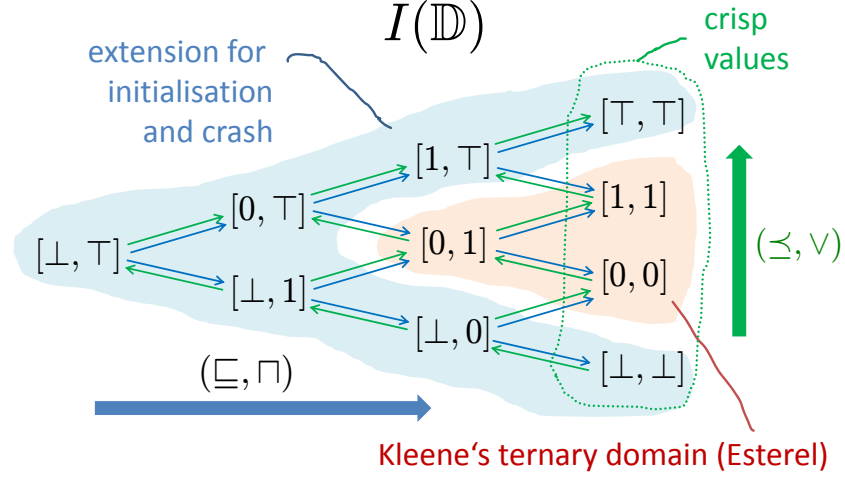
$I(\mathbb{D})$

extension for initialisation and crash

crisp values

$[\top, \top]$

$[1, \top]$

$[0, \top]$

$[1, 1]$

$[\bot, \top]$

$[0, 1]$

$(\preceq, \vee)$

$[\bot, 1]$

$[0, 0]$

$[\bot, 0]$

$(\sqsubseteq, \sqcap)$

$[\bot, \bot]$

Kleene‘s ternary domain (Esterel)